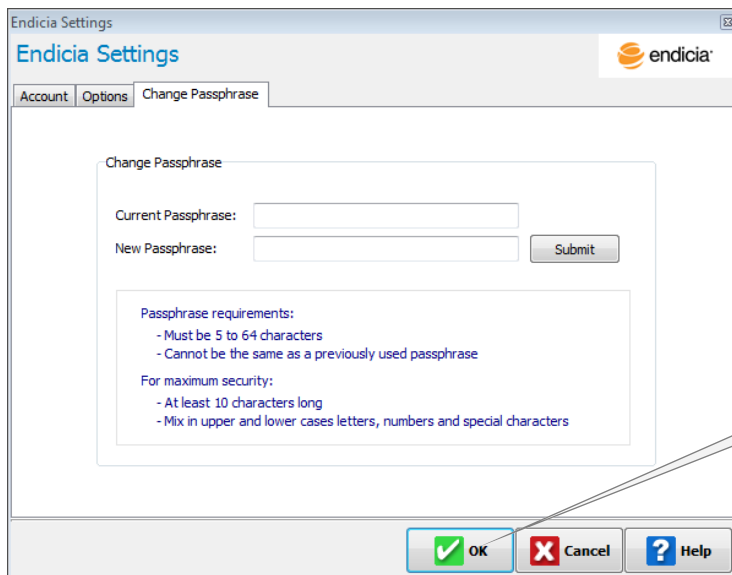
Endicia Settings

Endicia Settings

endicia

Account
Options
Change Passphrase

Change Passphrase

Current Passphrase:

New Passphrase:

Submit

Passphrase requirements:
- Must be 5 to 64 characters
- Cannot be the same as a previously used passphrase

For maximum security:
- At least 10 characters long
- Mix in upper and lower cases letters, numbers and special characters

OK
Cancel
Help